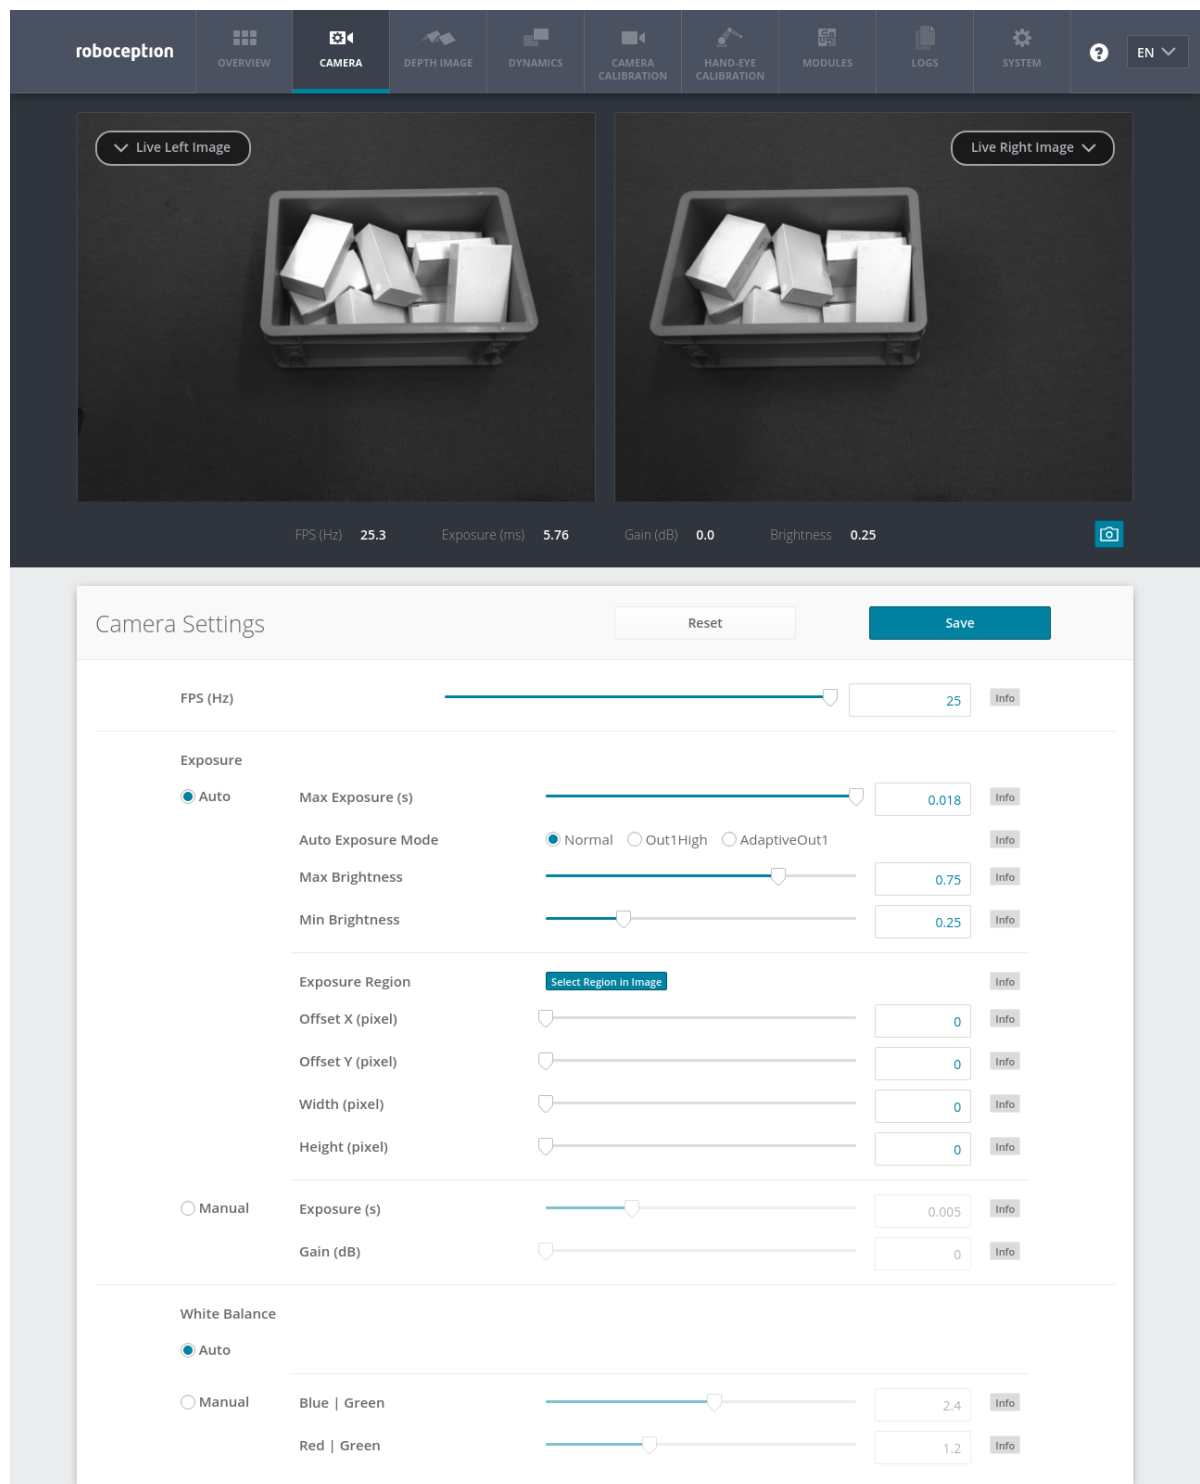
roboception

OVERVIEW CAMERA DEPTH IMAGE DYNAMICS CAMERA CALIBRATION HAND-EYE CALIBRATION MODULES LOGS SYSTEM

EN

Live Left Image

Live Right Image

FPS (Hz) 25.3 Exposure (ms) 5.76 Gain (dB) 0.0 Brightness 0.25

Camera Settings

Reset

Save

FPS (Hz) 25 Info

Exposure

Auto

Max Exposure (s) 0.018 Info

Auto Exposure Mode Normal Out1High AdaptiveOut1 Info

Max Brightness 0.75 Info

Min Brightness 0.25 Info

Exposure Region Select Region in Image Info

Offset X (pixel) 0 Info

Offset Y (pixel) 0 Info

Width (pixel) 0 Info

Height (pixel) 0 Info

Manual

Exposure (s) 0.005 Info

Gain (dB) 0 Info

White Balance

Auto

Manual

Blue | Green 2.4 Info

Red | Green 1.2 Info